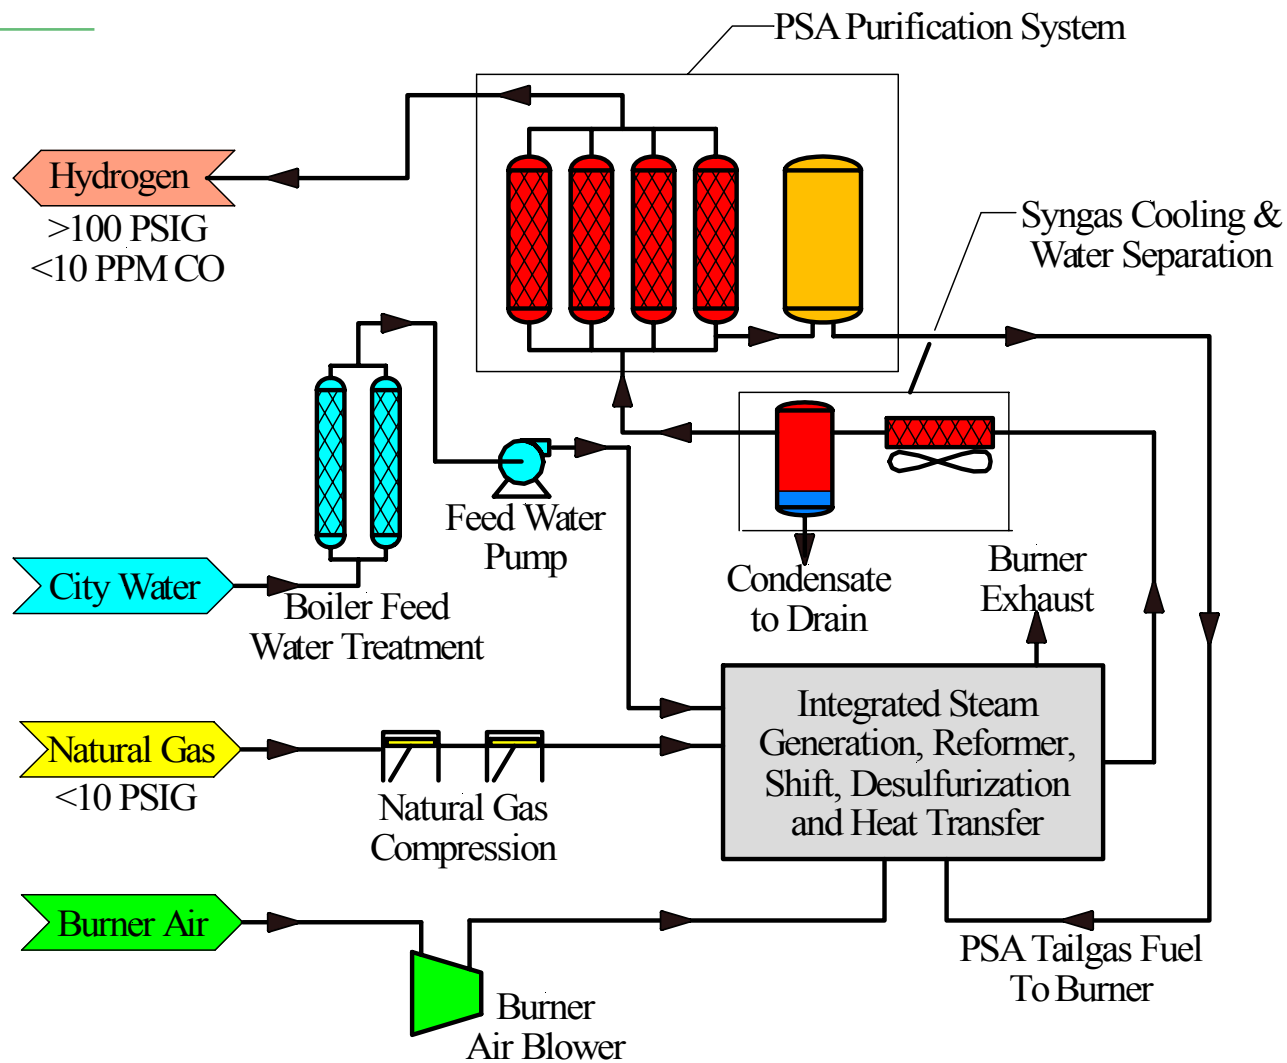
PSA Purification System

Hydrogen
>100 PSIG
<10 PPM CO

Syngas Cooling &
Water Separation

City Water

Boiler Feed
Water Treatment

Feed Water
Pump

Condensate
to Drain

Burner
Exhaust

Natural Gas
<10 PSIG

Natural Gas
Compression

Integrated Steam
Generation, Reformer,
Shift, Desulfurization
and Heat Transfer

Burner Air

Burner
Air Blower

PSA Tailgas Fuel
To Burner